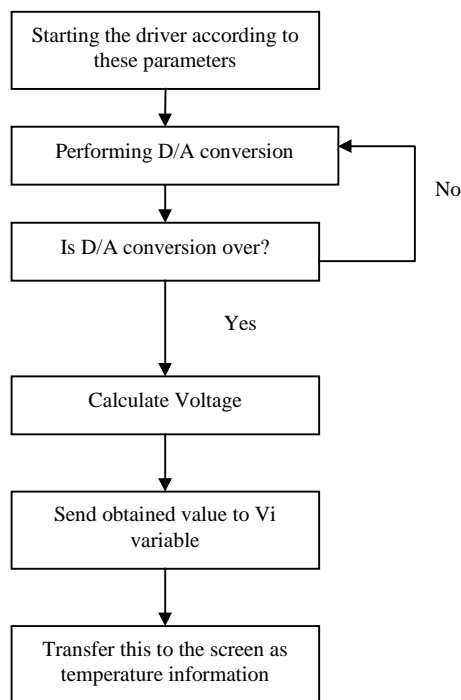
Starting the driver according to these parameters

Performing D/A conversion

No

Is D/A conversion over?

Yes

Calculate Voltage

Send obtained value to Vi variable

Transfer this to the screen as temperature information